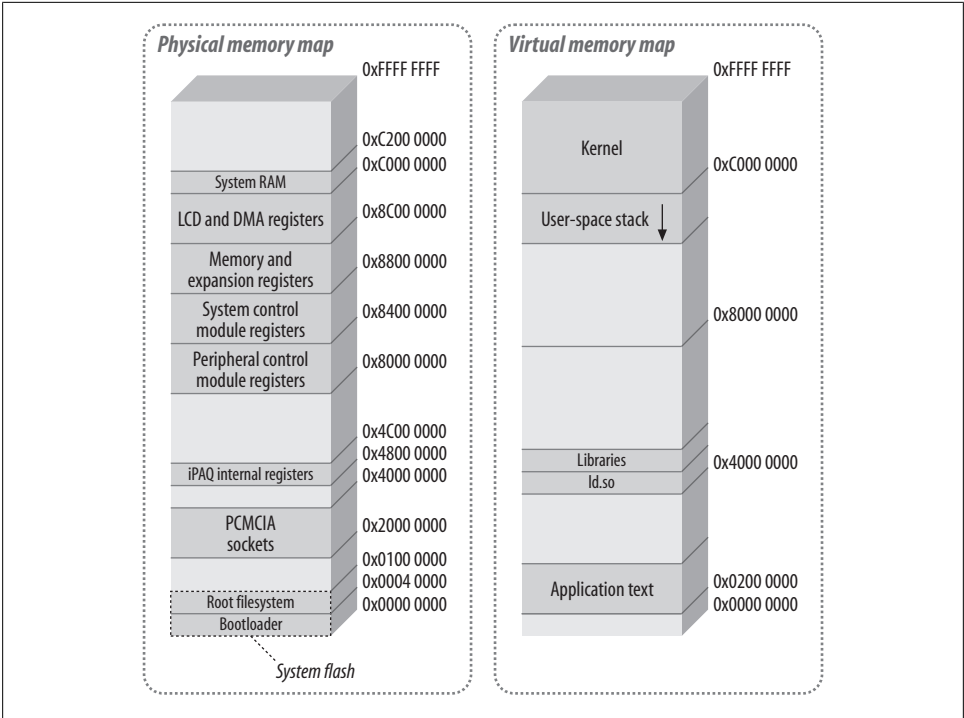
Physical memory map

0xFFFF FFFF
0xC200 0000
0xC000 0000
System RAM
LCD and DMA registers
0x8C00 0000
Memory and expansion registers
0x8800 0000
System control module registers
0x8400 0000
Peripheral control module registers
0x8000 0000
0x4C00 0000
0x4800 0000
iPAQ internal registers
0x4000 0000
PCMCIA sockets
0x2000 0000
0x0100 0000
0x0004 0000
Root filesystem
0x0000 0000
Bootloader
System flash

Virtual memory map

0xFFFF FFFF
Kernel
0xC000 0000
User-space stack
0x8000 0000
Libraries
0x4000 0000
ld.so
Application text
0x0200 0000
0x0000 0000